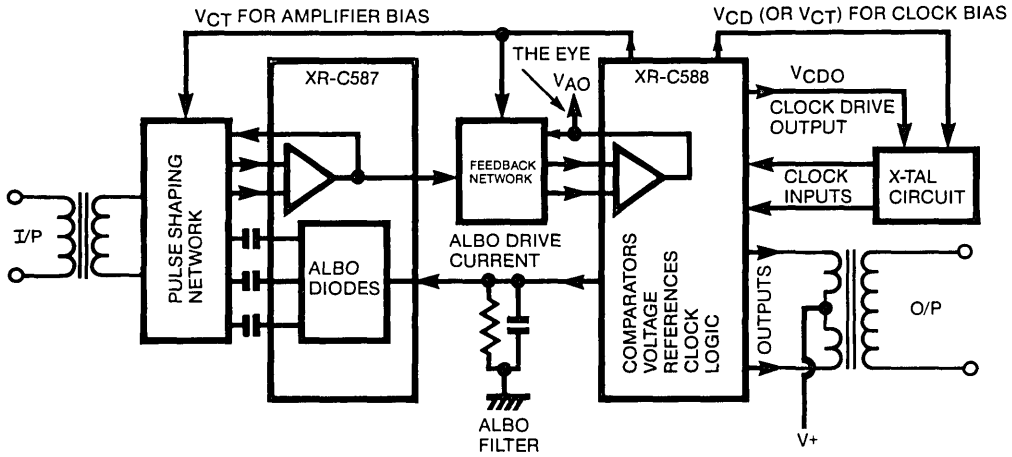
$V_{CT}$ FOR AMPLIFIER BIAS

$V_{CD}$ (OR $V_{CT}$) FOR CLOCK BIAS

THE EYE

$V_{AO}$

XR-C587

XR-C588

$V_{CDO}$

CLOCK DRIVE OUTPUT

PULSE SHAPING NETWORK

FEEDBACK NETWORK

CLOCK INPUTS

X-TAL CIRCUIT

I/P

ALBO DRIVE CURRENT

ALBO DIODES

COMPARATORS VOLTAGE REFERENCES CLOCK LOGIC

OUTPUTS

O/P

ALBO FILTER

V+